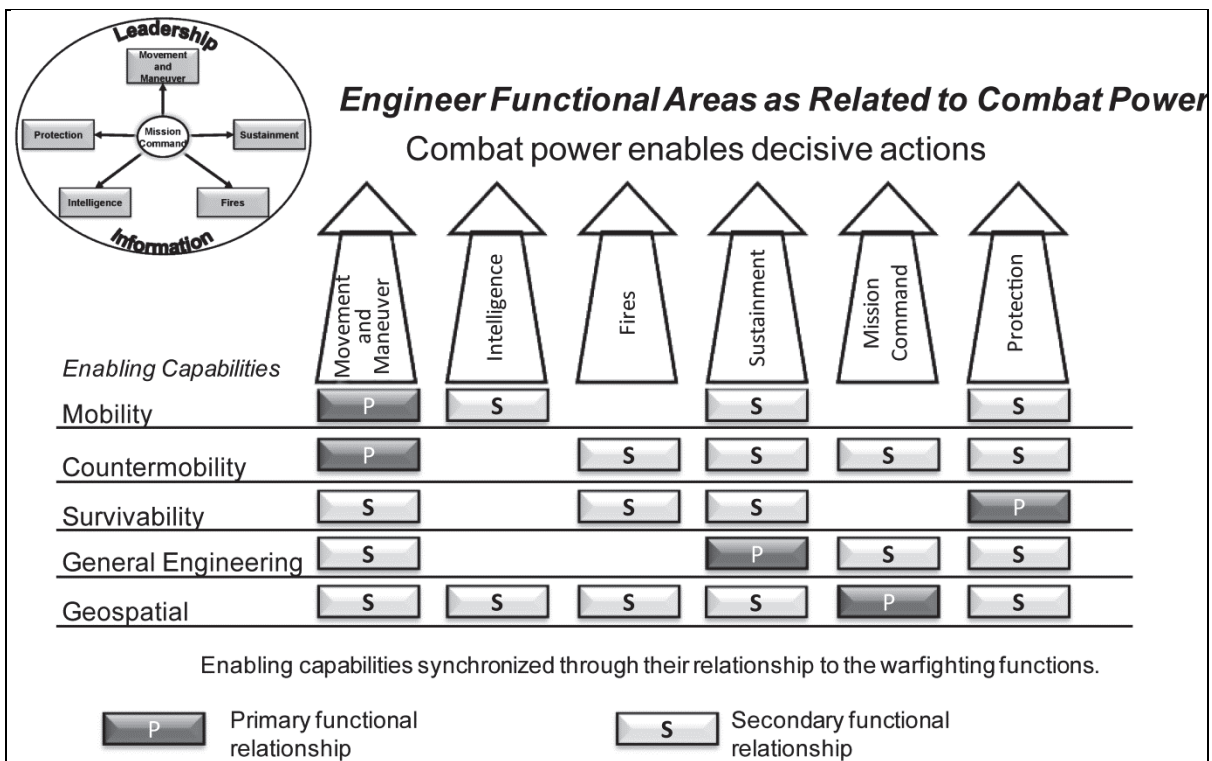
Leadership
Movement and Maneuver
Protection
Mission Command
Sustainment
Intelligence
Fires
Information

Engineer Functional Areas as Related to Combat Power
Combat power enables decisive actions

| Enabling Capabilities | Movement and Maneuver | Intelligence | Fires | Sustainment | Mission Command | Protection |
|---|---|---|---|---|---|---|
| Mobility | P | S | | S | | S |
| Countermobility | P | | S | S | S | S |
| Survivability | S | | S | S | | P |
| General Engineering | S | | | P | S | S |
| Geospatial | S | S | S | S | P | S |

Enabling capabilities synchronized through their relationship to the warfighting functions.

P Primary functional relationship
S Secondary functional relationship